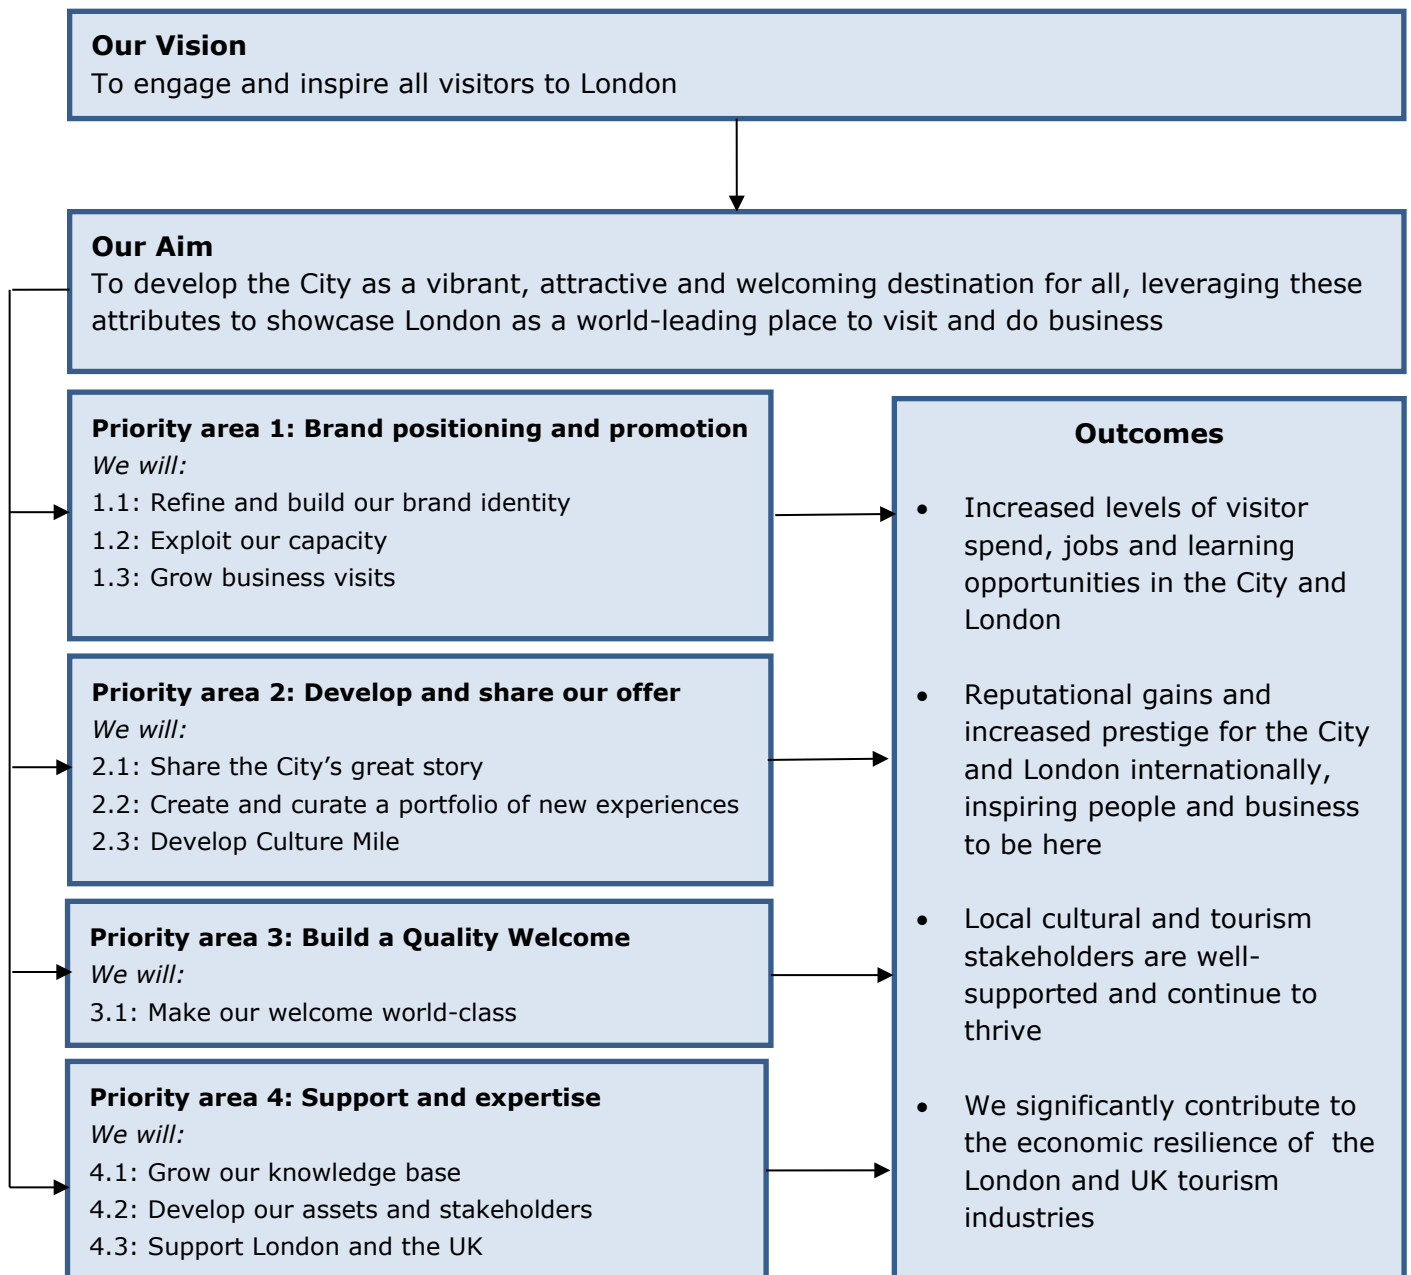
**Our Vision**
To engage and inspire all visitors to London

**Our Aim**
To develop the City as a vibrant, attractive and welcoming destination for all, leveraging these attributes to showcase London as a world-leading place to visit and do business

**Priority area 1: Brand positioning and promotion**
*We will:*
1.1: Refine and build our brand identity
1.2: Exploit our capacity
1.3: Grow business visits

**Priority area 2: Develop and share our offer**
*We will:*
2.1: Share the City's great story
2.2: Create and curate a portfolio of new experiences
2.3: Develop Culture Mile

**Priority area 3: Build a Quality Welcome**
*We will:*
3.1: Make our welcome world-class

**Priority area 4: Support and expertise**
*We will:*
4.1: Grow our knowledge base
4.2: Develop our assets and stakeholders
4.3: Support London and the UK

**Outcomes**

- Increased levels of visitor spend, jobs and learning opportunities in the City and London
- Reputational gains and increased prestige for the City and London internationally, inspiring people and business to be here
- Local cultural and tourism stakeholders are well-supported and continue to thrive
- We significantly contribute to the economic resilience of the London and UK tourism industries